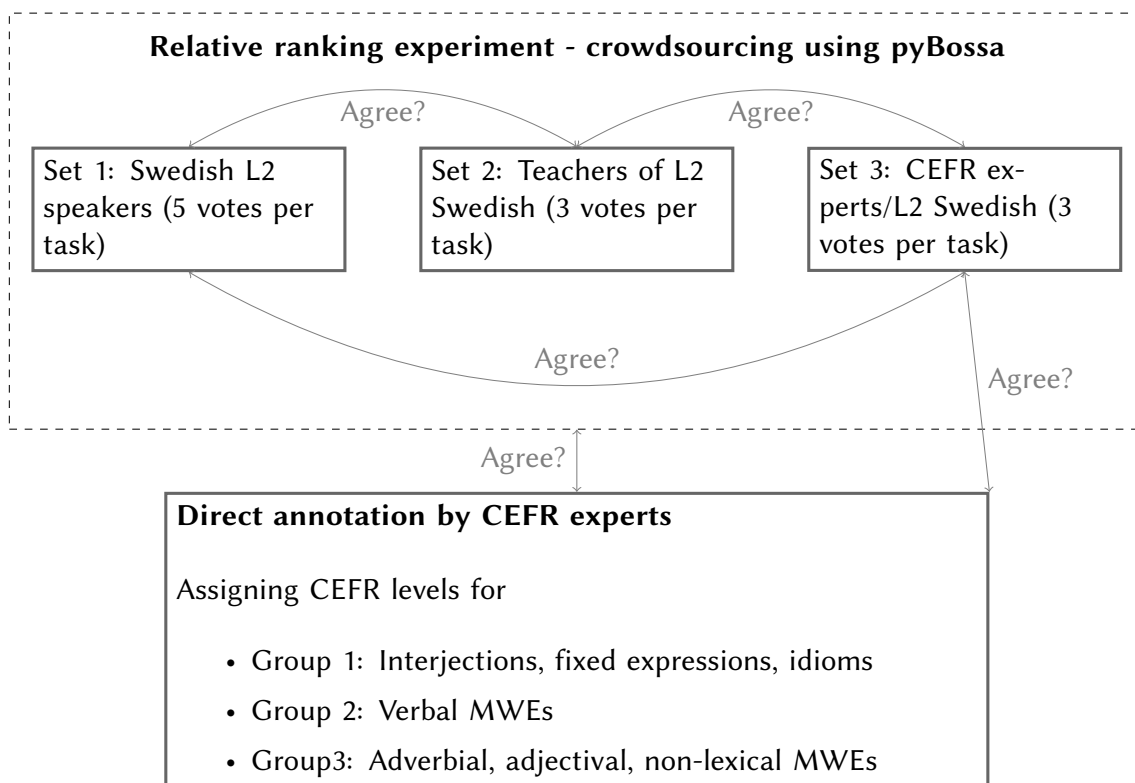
Relative ranking experiment - crowdsourcing using pyBossa

Agree?

Agree?

Set 1: Swedish L2 speakers (5 votes per task)

Set 2: Teachers of L2 Swedish (3 votes per task)

Set 3: CEFR experts/L2 Swedish (3 votes per task)

Agree?

Agree?

Agree?

Direct annotation by CEFR experts

Assigning CEFR levels for

- Group 1: Interjections, fixed expressions, idioms
- Group 2: Verbal MWEs
- Group3: Adverbial, adjectival, non-lexical MWEs